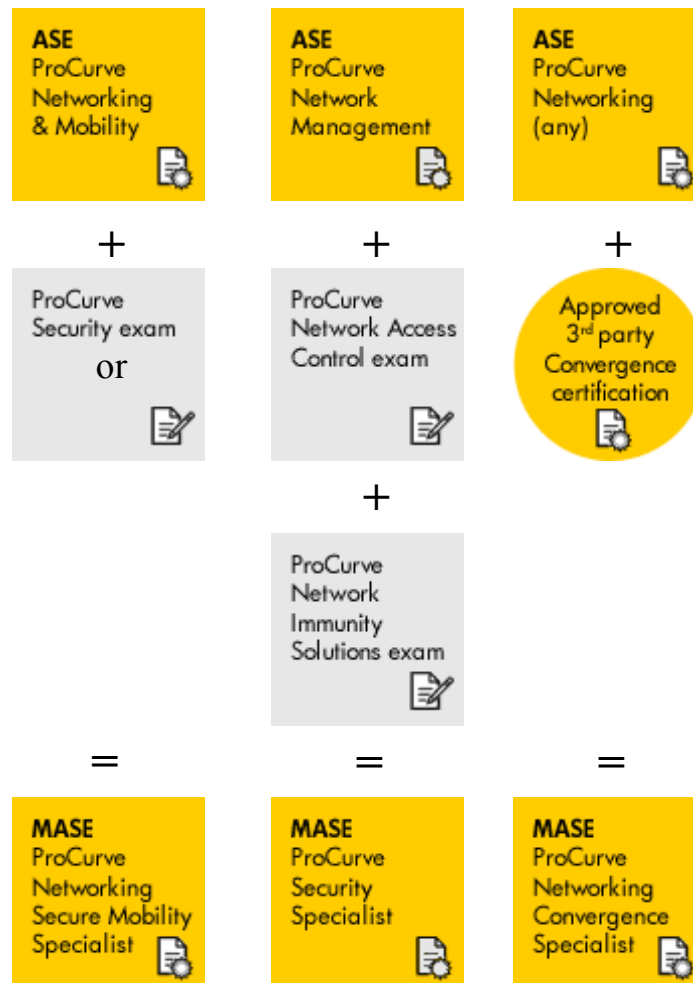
ASE
ProCurve
Networking
& Mobility

ASE
ProCurve
Network
Management

ASE
ProCurve
Networking
(any)

+

+

+

ProCurve
Security exam
or

ProCurve
Network Access
Control exam

Approved
3$^{rd}$ party
Convergence
certification

+

ProCurve
Network
Immunity
Solutions exam

=

=

=

MASE
ProCurve
Networking
Secure Mobility
Specialist

MASE
ProCurve
Security
Specialist

MASE
ProCurve
Networking
Convergence
Specialist